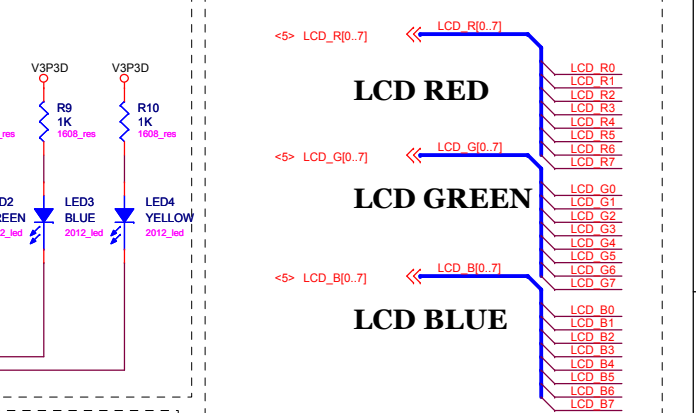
V3P3D
V3P3D
R9
1K
1608_res
R10
1K
1608_res
_res
LED2
GREEN
2012_led
LED3
BLUE
2012_led
LED4
YELLOW
2012_led

<5> LCD_R[0..7]
LCD_R[0..7]
LCD RED
LCD_R0
LCD_R1
LCD_R2
LCD_R3
LCD_R4
LCD_R5
LCD_R6
LCD_R7

<5> LCD_G[0..7]
LCD_G[0..7]
LCD GREEN
LCD_G0
LCD_G1
LCD_G2
LCD_G3
LCD_G4
LCD_G5
LCD_G6
LCD_G7

<5> LCD_B[0..7]
LCD_B[0..7]
LCD BLUE
LCD_B0
LCD_B1
LCD_B2
LCD_B3
LCD_B4
LCD_B5
LCD_B6
LCD_B7